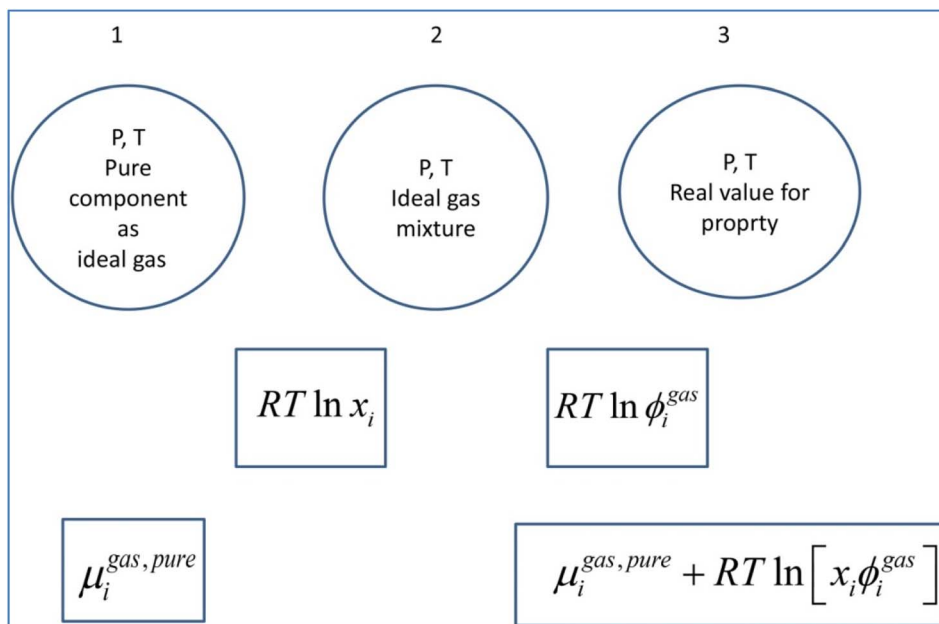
1

2

3

P, T
Pure component as ideal gas

P, T
Ideal gas mixture

P, T
Real value for proprty

$RT \ln x_i$

$RT \ln \phi_i^{gas}$

$\mu_i^{gas, pure}$

$\mu_i^{gas, pure} + RT \ln \left[ x_i \phi_i^{gas} \right]$